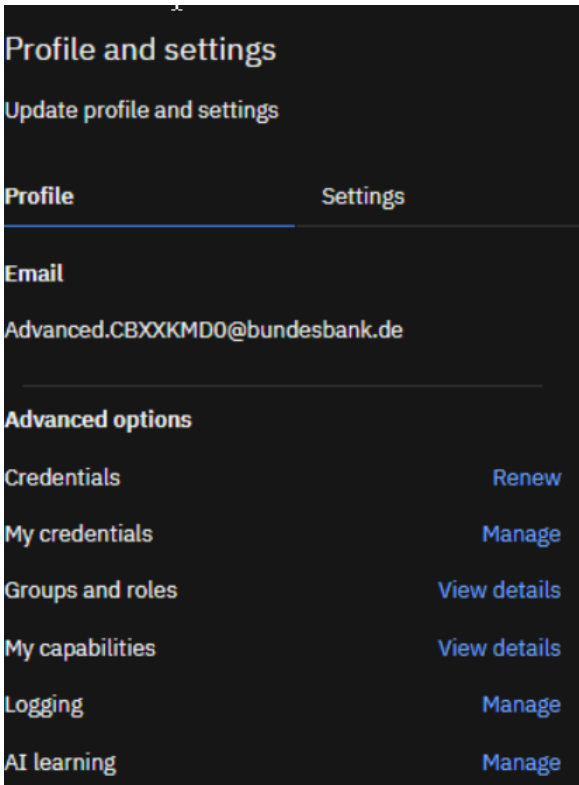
Profile and settings

Update profile and settings

Profile Settings

Email

Advanced.CBXXKMD0@bundesbank.de

Advanced options

Credentials Renew

My credentials Manage

Groups and roles View details

My capabilities View details

Logging Manage

AI learning Manage